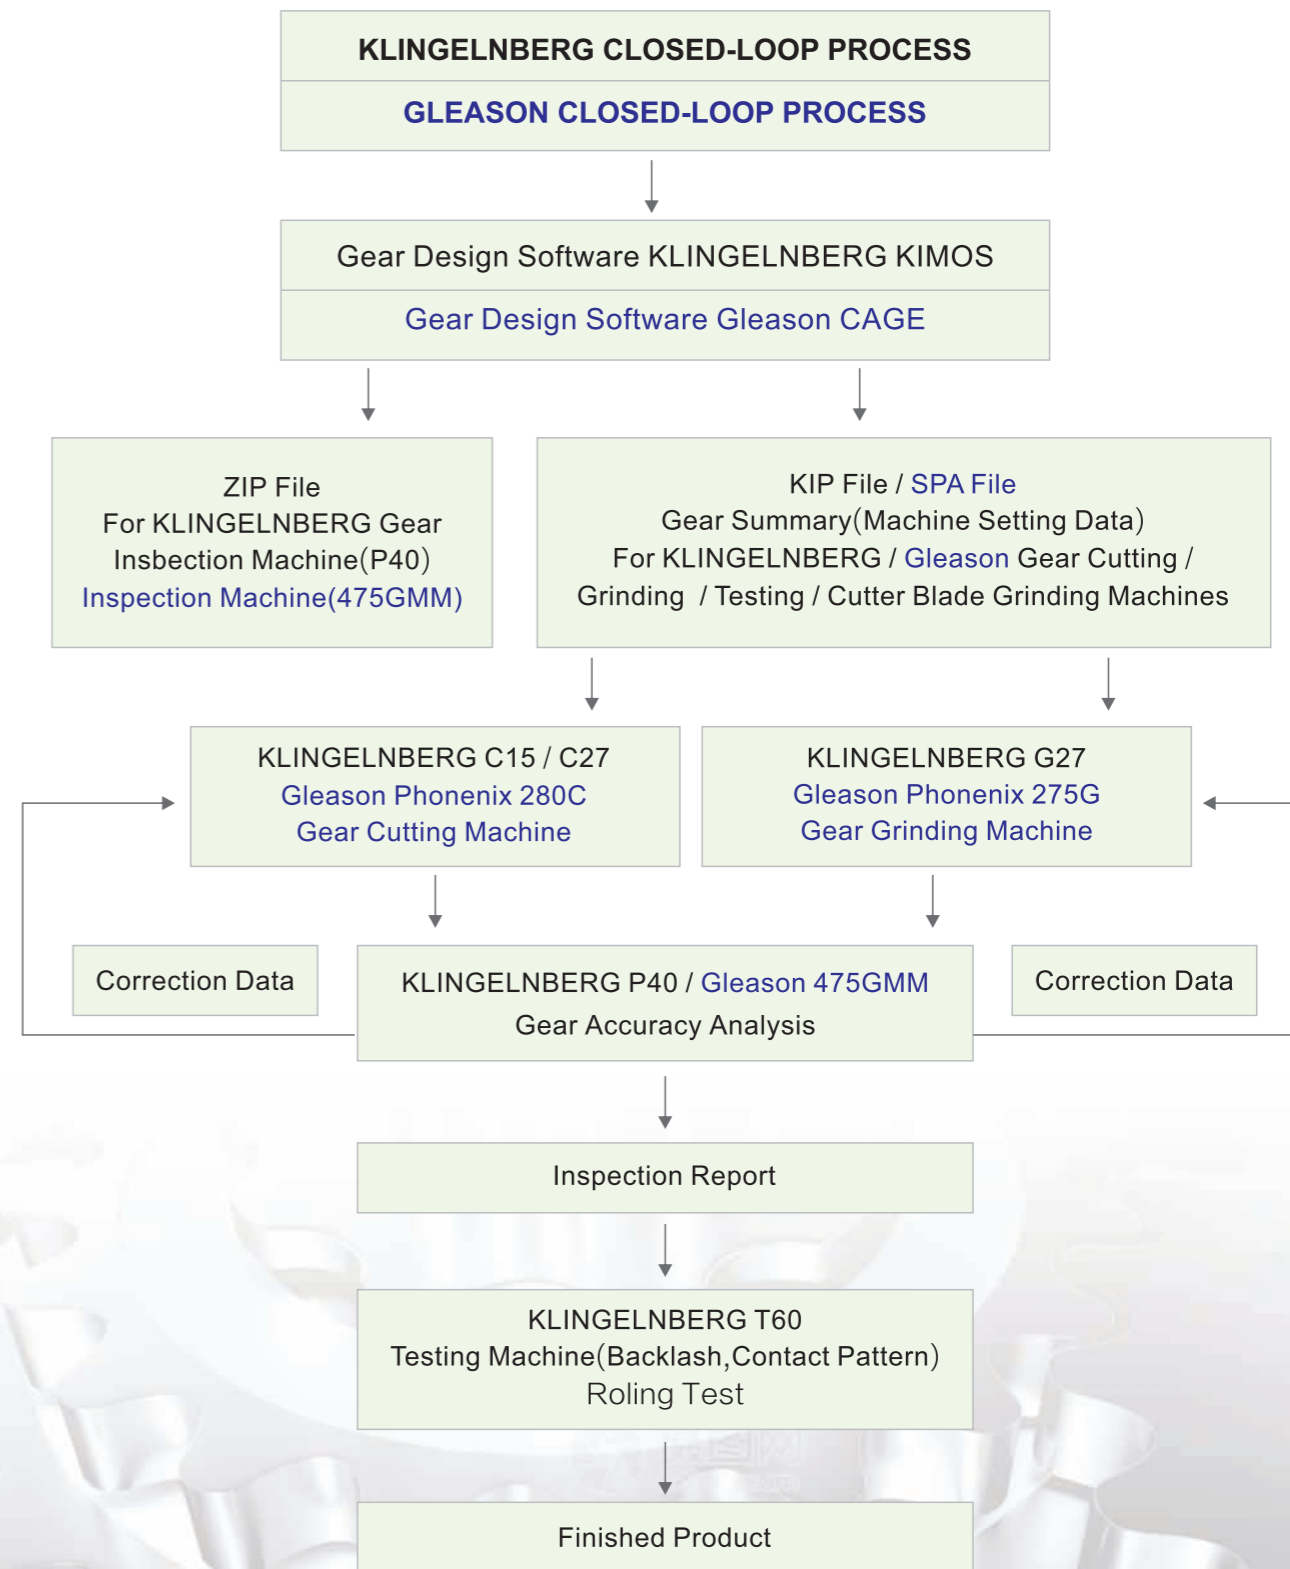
KLINGELNBERG CLOSED-LOOP PROCESS

GLEASON CLOSED-LOOP PROCESS

Gear Design Software KLINGELNBERG KIMOS

Gear Design Software Gleason CAGE

ZIP File
For KLINGELNBERG Gear Insbection Machine(P40)
Inspection Machine(475GMM)

KIP File / SPA File
Gear Summary(Machine Setting Data)
For KLINGELNBERG / Gleason Gear Cutting / Grinding / Testing / Cutter Blade Grinding Machines

KLINGELNBERG C15 / C27
Gleason Phonenix 280C
Gear Cutting Machine

KLINGELNBERG G27
Gleason Phonenix 275G
Gear Grinding Machine

Correction Data

KLINGELNBERG P40 / Gleason 475GMM
Gear Accuracy Analysis

Correction Data

Inspection Report

KLINGELNBERG T60
Testing Machine(Backlash,Contact Pattern)
Roling Test

Finished Product